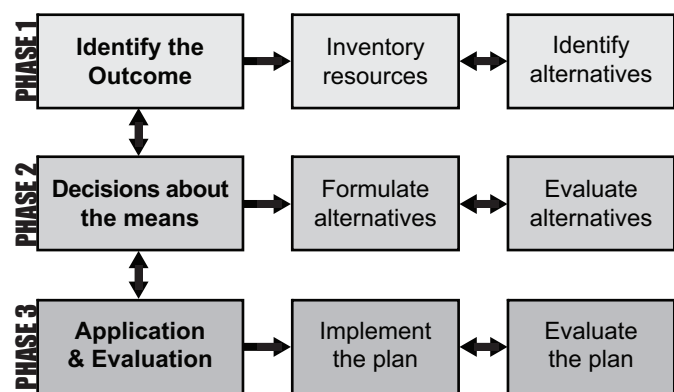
PHASE 1
Identify the Outcome
Inventory resources
Identify alternatives

PHASE 2
Decisions about the means
Formulate alternatives
Evaluate alternatives

PHASE 3
Application & Evaluation
Implement the plan
Evaluate the plan